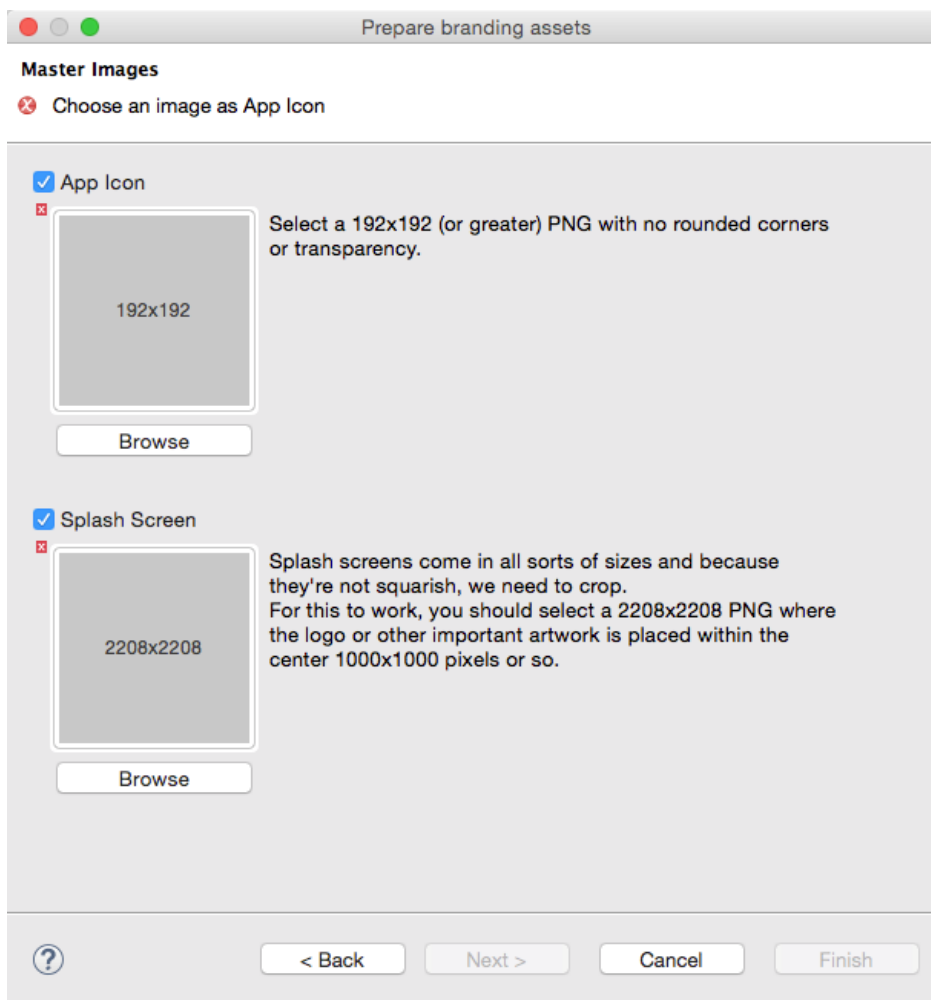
Prepare branding assets

Master Images

Choose an image as App Icon

App Icon

192x192

Select a 192x192 (or greater) PNG with no rounded corners or transparency.

Browse

Splash Screen

2208x2208

Splash screens come in all sorts of sizes and because they're not squarish, we need to crop.
For this to work, you should select a 2208x2208 PNG where the logo or other important artwork is placed within the center 1000x1000 pixels or so.

Browse

?

< Back

Next >

Cancel

Finish